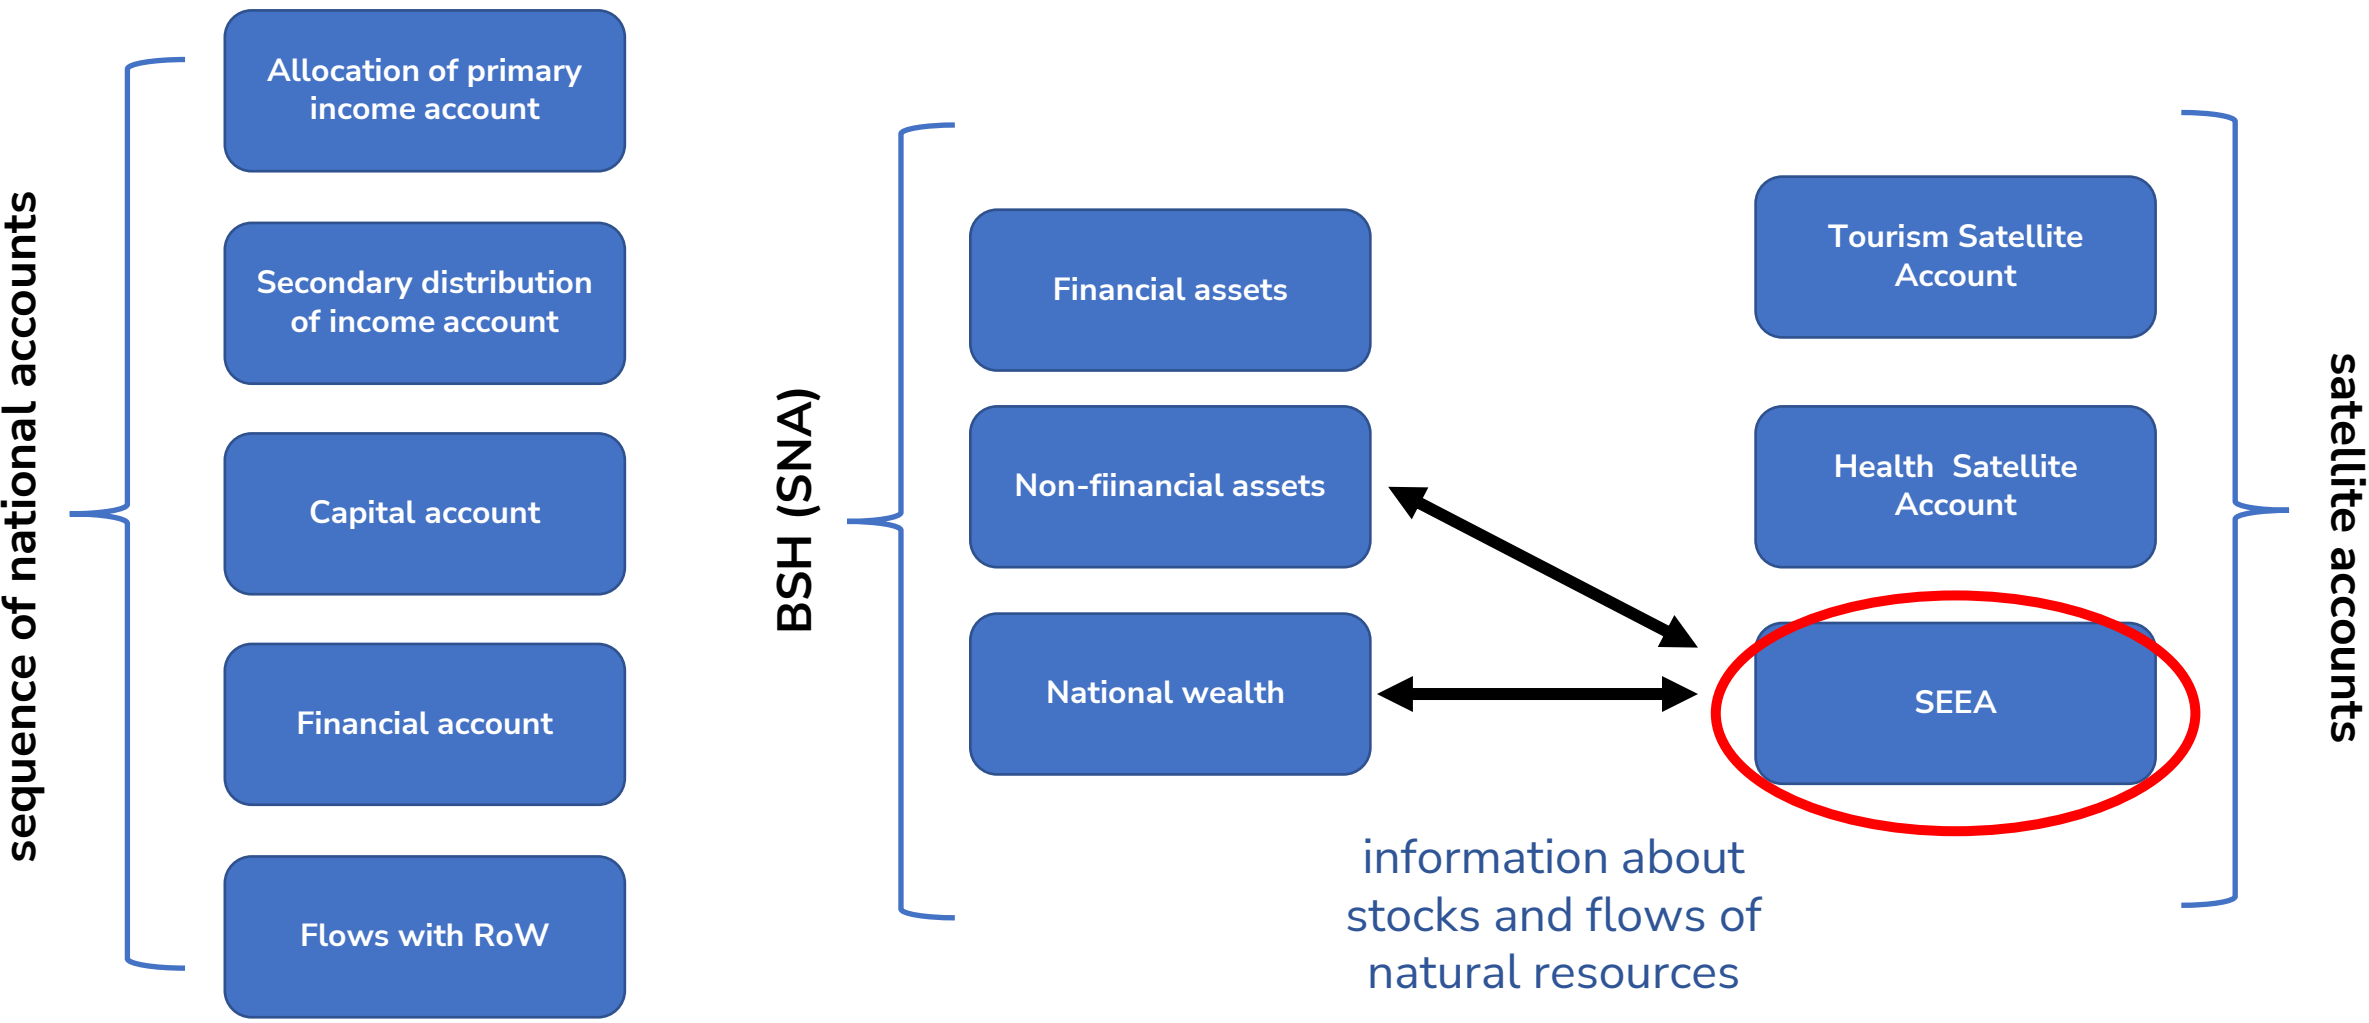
sequence of national accounts

Allocation of primary income account

Secondary distribution of income account

Capital account

Financial account

Flows with RoW

BSH (SNA)

Financial assets

Non-fiinancial assets

National wealth

Tourism Satellite Account

Health Satellite Account

SEEA

satellite accounts

information about stocks and flows of natural resources